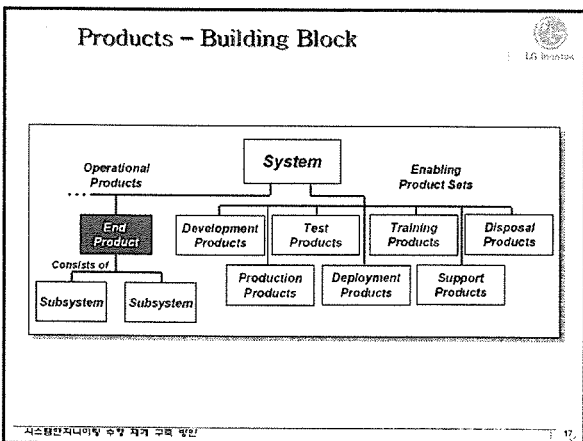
Products – Building Block

LG Innotek

System

Operational Products

Enabling Product Sets

. . .

End Product

Consists of

Subsystem

Subsystem

Development Products

Test Products

Training Products

Disposal Products

Production Products

Deployment Products

Support Products

시스템엔지니어링 수행 체계 구축 방안

17